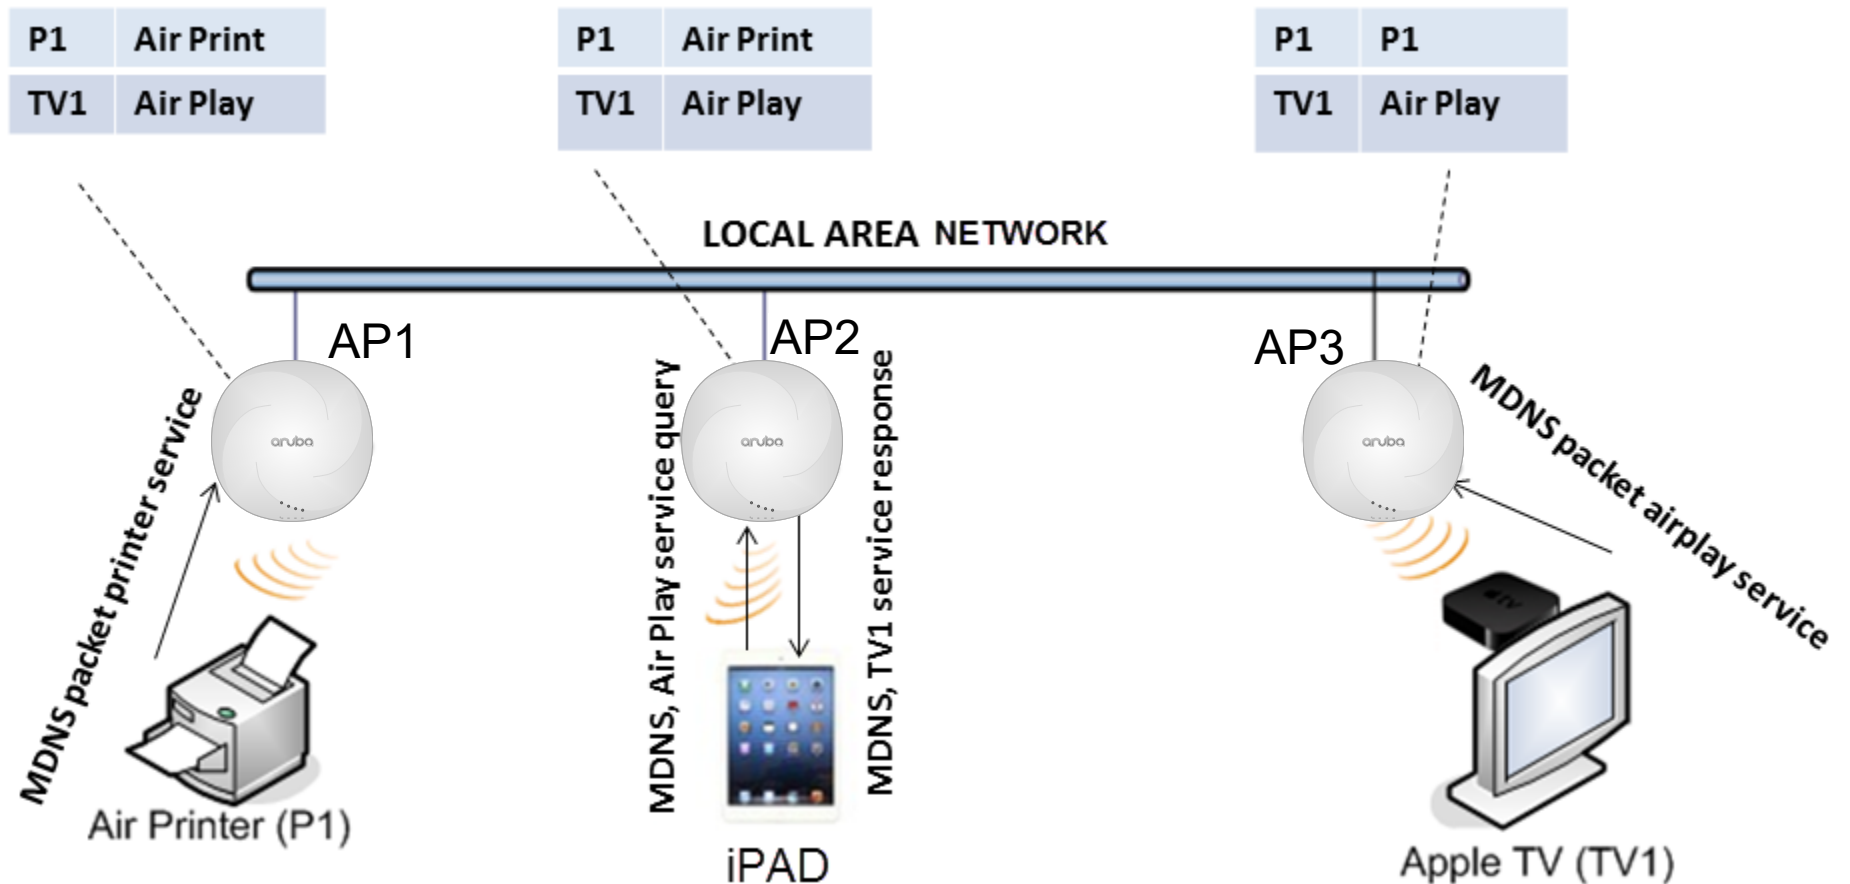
| P1 | Air Print |
|---|---|
| TV1 | Air Play |

| P1 | Air Print |
|---|---|
| TV1 | Air Play |

| P1 | P1 |
|---|---|
| TV1 | Air Play |

LOCAL AREA NETWORK

AP1

AP2

AP3

aruba

aruba

aruba

MDNS packet printer service

MDNS, Air Play service query

MDNS, TV1 service response

MDNS packet airplay service

Air Printer (P1)

iPAD

Apple TV (TV1)